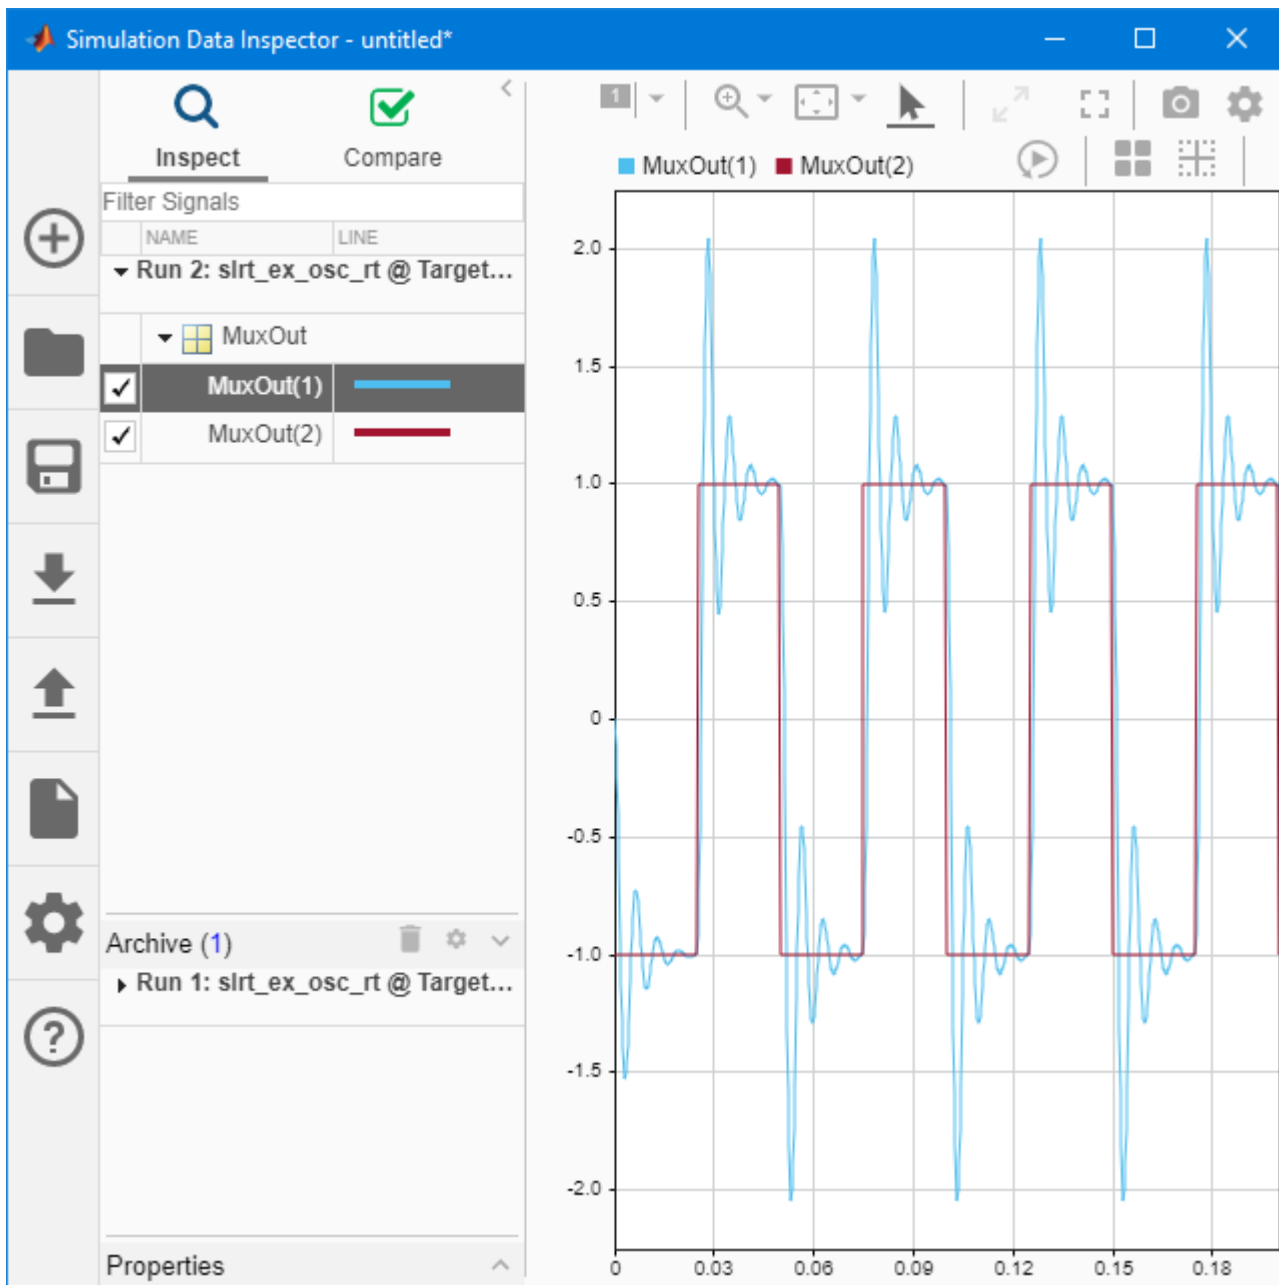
Simulation Data Inspector - untitled*

Inspect

Compare

Filter Signals

| | NAME | LINE |
|---|---|---|

Run 2: slrt_ex_osc_rt @ Target...

MuxOut

MuxOut(1)

MuxOut(2)

Archive (1)

Run 1: slrt_ex_osc_rt @ Target...

Properties

1

MuxOut(1) MuxOut(2)

2.0
1.5
1.0
0.5
0
-0.5
-1.0
-1.5
-2.0

0 0.03 0.06 0.09 0.12 0.15 0.18